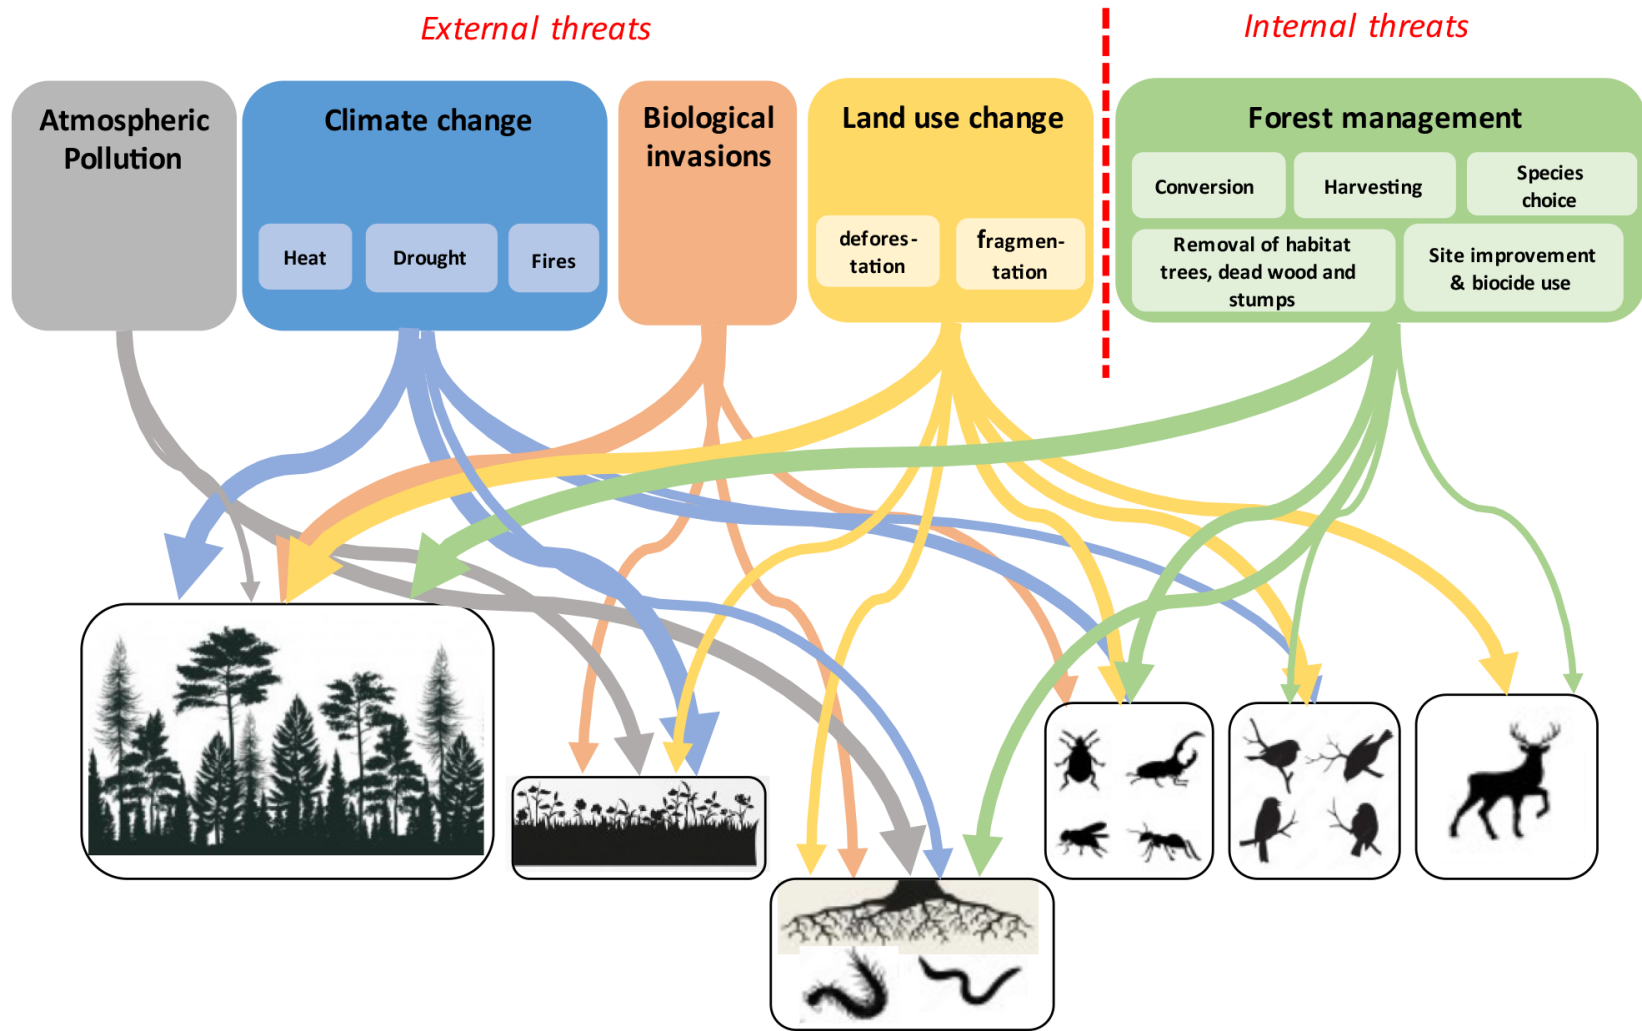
External threats

Internal threats

Atmospheric Pollution

Climate change

Heat

Drought

Fires

Biological invasions

Land use change

deforestation

fragmentation

Forest management

Conversion

Harvesting

Species choice

Removal of habitat trees, dead wood and stumps

Site improvement & biocide use